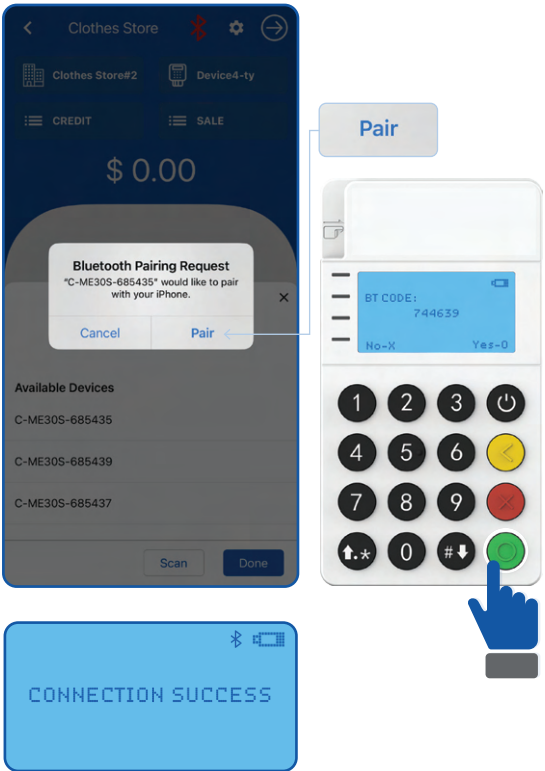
Clothes Store

Clothes Store#2

Device4-ty

CREDIT

SALE

$ 0.00

Bluetooth Pairing Request
"C-ME30S-685435" would like to pair with your iPhone.

Cancel

Pair

Available Devices

C-ME30S-685435

C-ME30S-685439

C-ME30S-685437

Scan

Done

Pair

BT CODE:
744639

No-X

Yes-O

1 2 3
4 5 6
7 8 9
0

CONNECTION SUCCESS